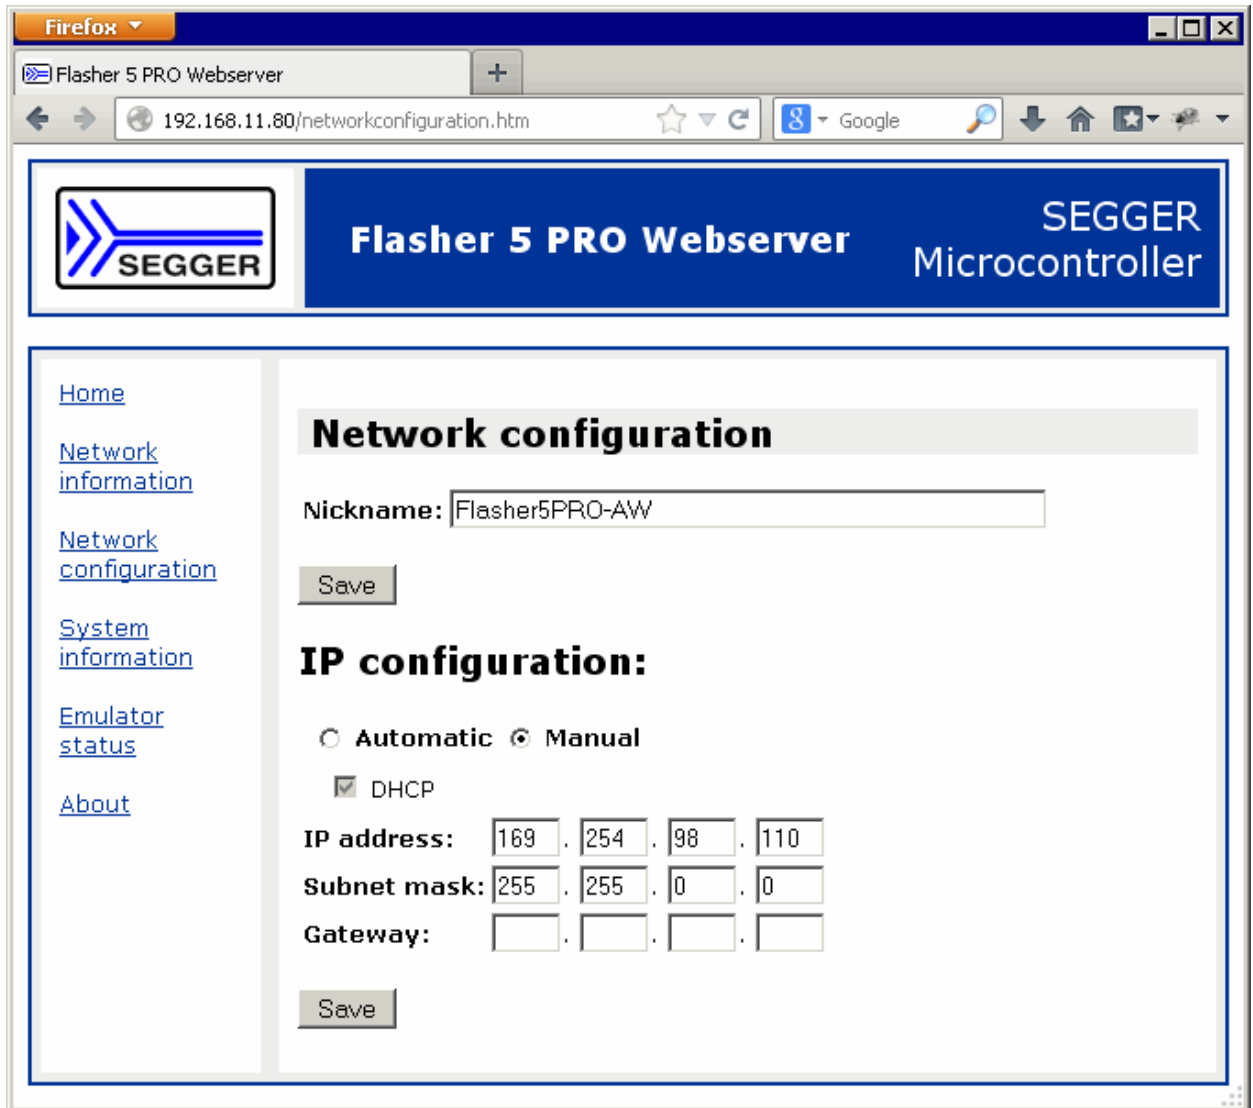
Firefox

Flasher 5 PRO Webserver

192.168.11.80/networkconfiguration.htm

Google

SEGGER

Flasher 5 PRO Webserver

SEGGER
Microcontroller

Home

Network information

Network configuration

System information

Emulator status

About

Network configuration

Nickname: Flasher5PRO-AW

Save

IP configuration:

Automatic Manual

DHCP

| IP address: | 169 | 254 | 98 | 110 |
|---|---|---|---|---|
| Subnet mask: | 255 | 255 | 0 | 0 |
| Gateway: | | | | |

Save